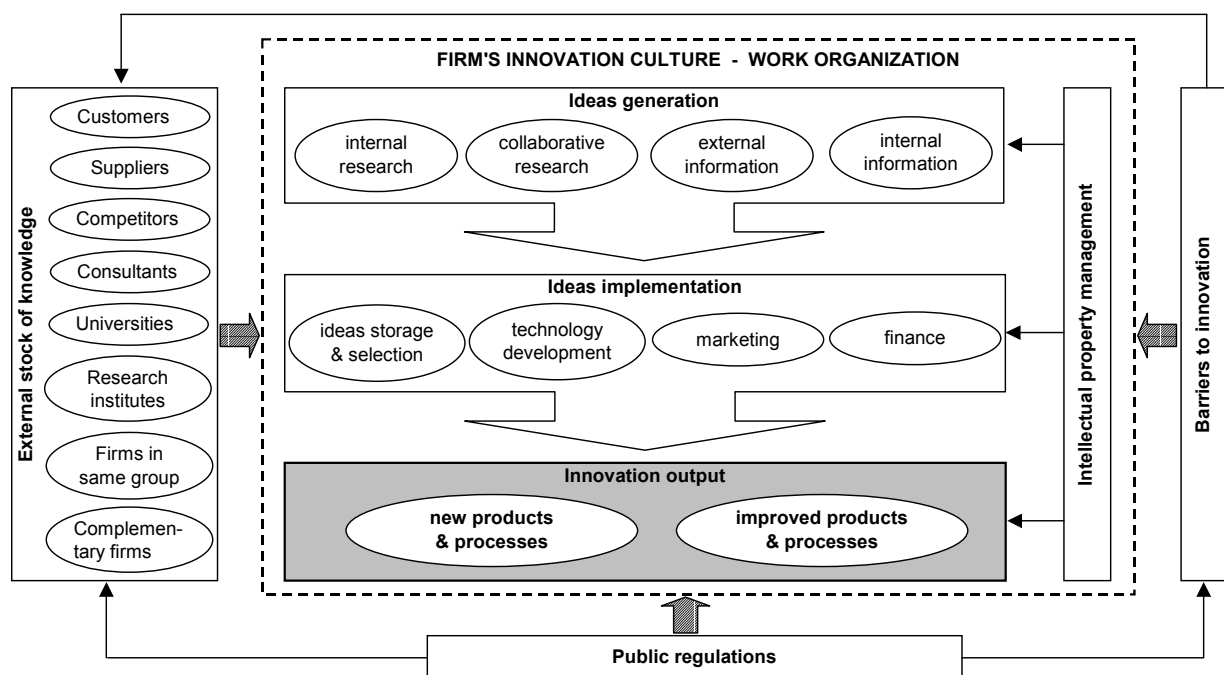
External stock of knowledge

Customers

Suppliers

Competitors

Consultants

Universities

Research institutes

Firms in same group

Complementary firms

FIRM'S INNOVATION CULTURE - WORK ORGANIZATION

Ideas generation

internal research

collaborative research

external information

internal information

Ideas implementation

ideas storage & selection

technology development

marketing

finance

Innovation output

new products & processes

improved products & processes

Intellectual property management

Barriers to innovation

Public regulations